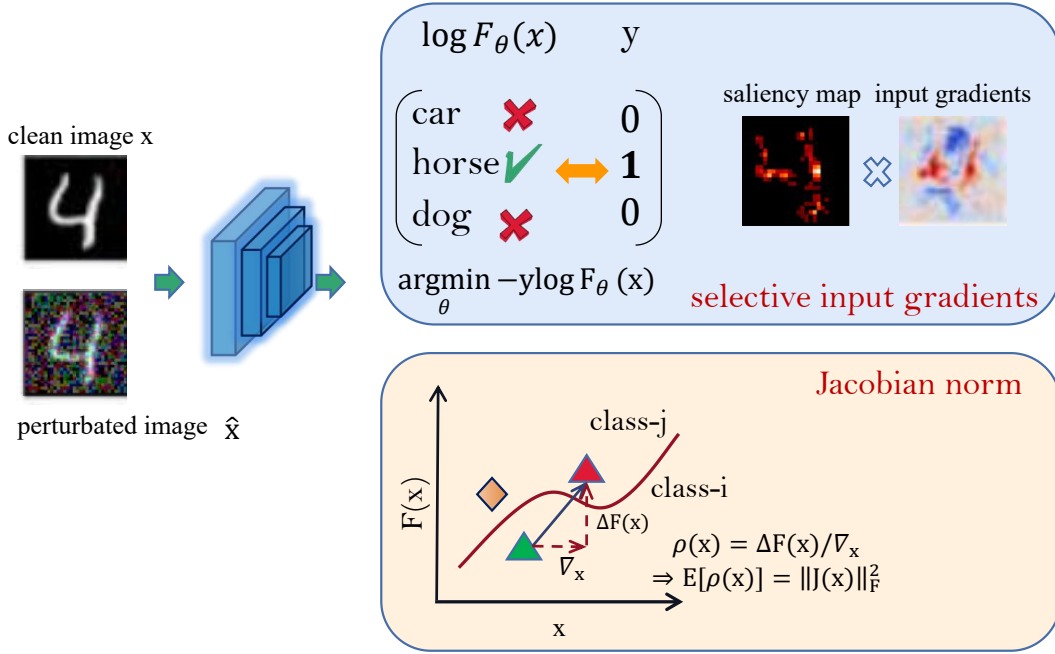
clean image x

perturbated image $\hat{x}$

$\log F_\theta(x)$ y

car 0
horse 1
dog 0

$\underset{\theta}{\operatorname{argmin}} -y\log F_\theta(x)$

saliency map input gradients

selective input gradients

Jacobian norm

$F(x)$

class-j

class-i

$\Delta F(x)$

$\nabla_x$

$\rho(x) = \Delta F(x)/\nabla_x$
$\Rightarrow E[\rho(x)] = \|J(x)\|_F^2$

x